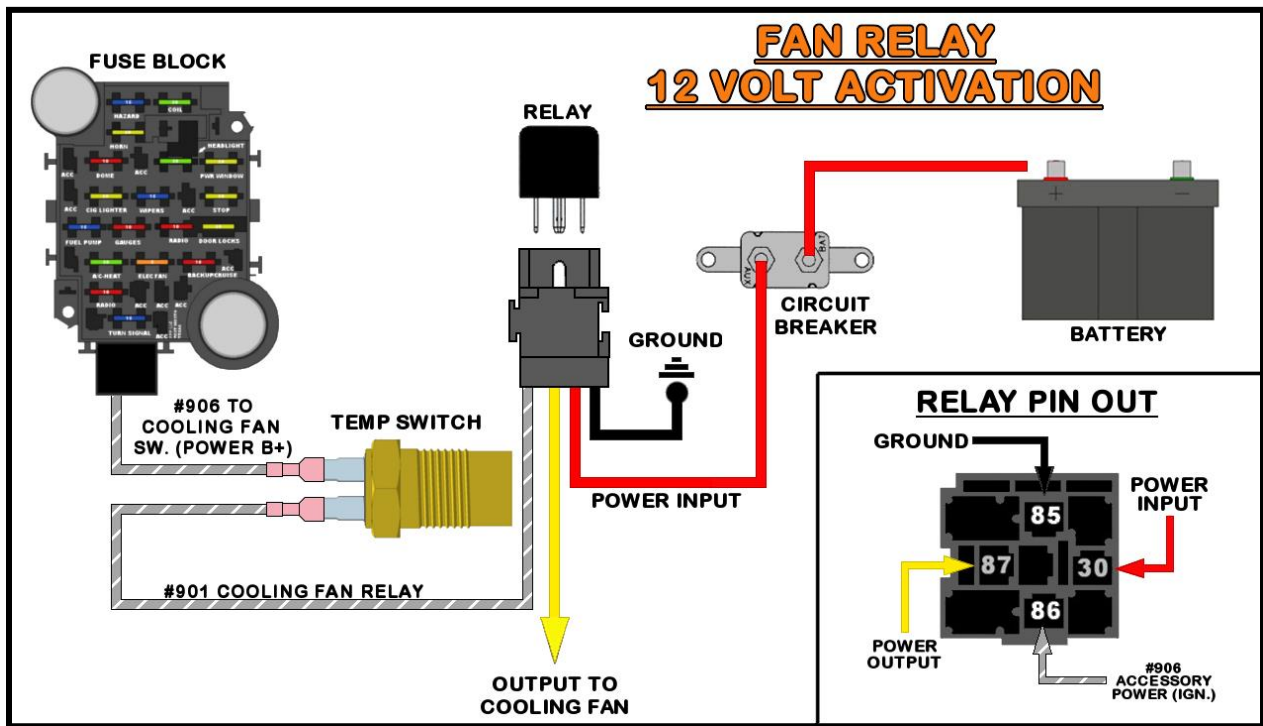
FAN RELAY
12 VOLT ACTIVATION

FUSE BLOCK

HAZARD COIL
HORN HEADLIGHT
ACC DOME ACC PWR WINDOW
ACC CIG LIGHTER WIPERS ACC STOP
FUEL PUMP GAUGES RADIO DOOR LOCKS
A/C-HEAT ELEC FAN BACKUP/CRUISE ACC
RADIO ACC ACC
TURN SIGNAL ACC

RELAY

GROUND

CIRCUIT BREAKER

AUX BAT

BATTERY

#906 TO COOLING FAN SW. (POWER B+)

TEMP SWITCH

POWER INPUT

#901 COOLING FAN RELAY

OUTPUT TO COOLING FAN

RELAY PIN OUT

GROUND

POWER INPUT

85

87

30

86

POWER OUTPUT

#906 ACCESSORY POWER (IGN.)